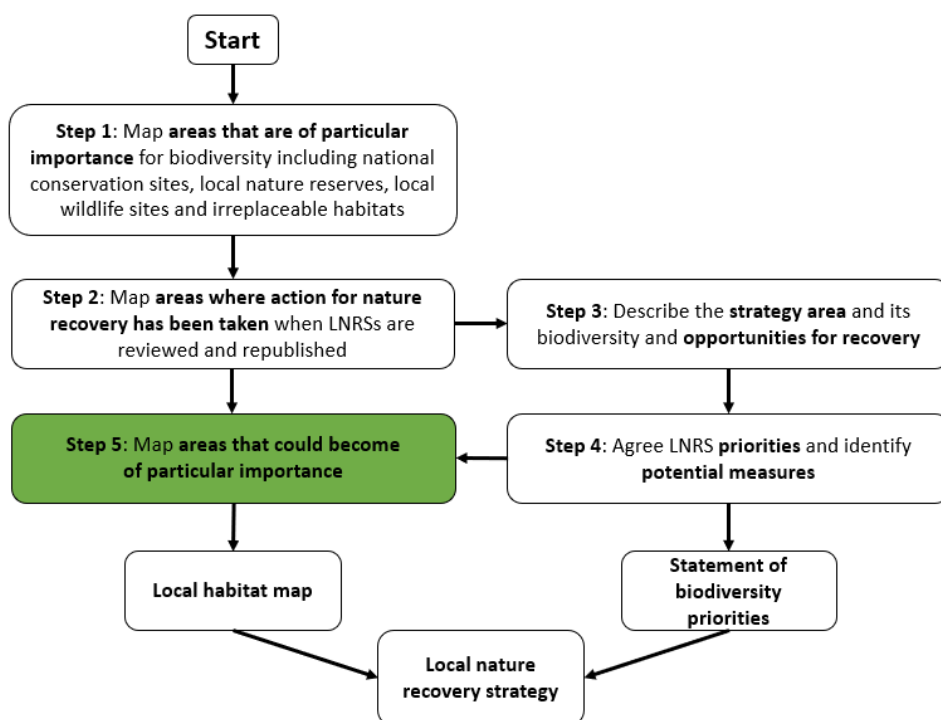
Start

**Step 1**: Map **areas that are of particular importance** for biodiversity including national conservation sites, local nature reserves, local wildlife sites and irreplaceable habitats

**Step 2**: Map **areas where action for nature recovery has been taken** when LNRSs are reviewed and republished

**Step 3**: Describe the **strategy area** and its biodiversity and **opportunities for recovery**

**Step 4**: Agree LNRS **priorities** and identify **potential measures**

**Step 5**: Map **areas that could become of particular importance**

Local habitat map

Statement of biodiversity priorities

Local nature recovery strategy